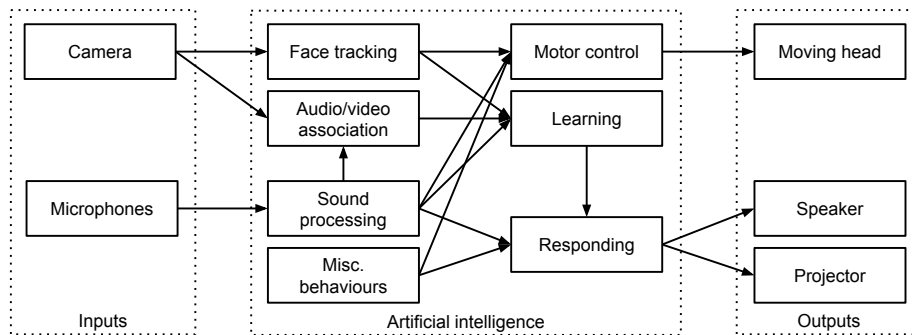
Camera

Microphones

Inputs

Face tracking

Audio/video association

Sound processing

Misc. behaviours

Motor control

Learning

Responding

Artificial intelligence

Moving head

Speaker

Projector

Outputs